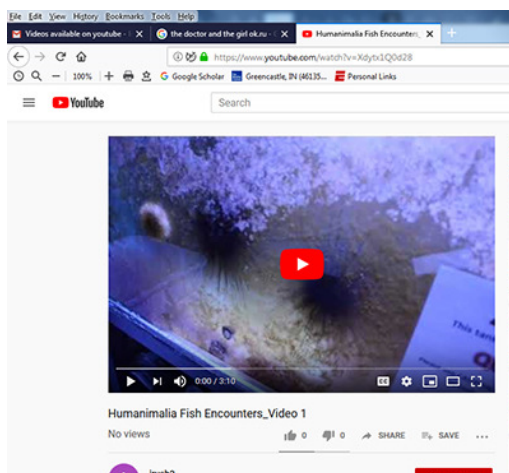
File Edit View History Bookmarks Tools Help

Videos available on youtube - ×
the doctor and the girl ok.ru - ×
Humanimalia Fish Encounters ×
+

https://www.youtube.com/watch?v=Xdytx1Q0d28

100%
Google Scholar
Greencastle, IN (46135...
Personal Links

YouTube
Search

This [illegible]

0:00 / 3:10

Humanimalia Fish Encounters_Video 1

No views
0
0
SHARE
SAVE
...

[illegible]